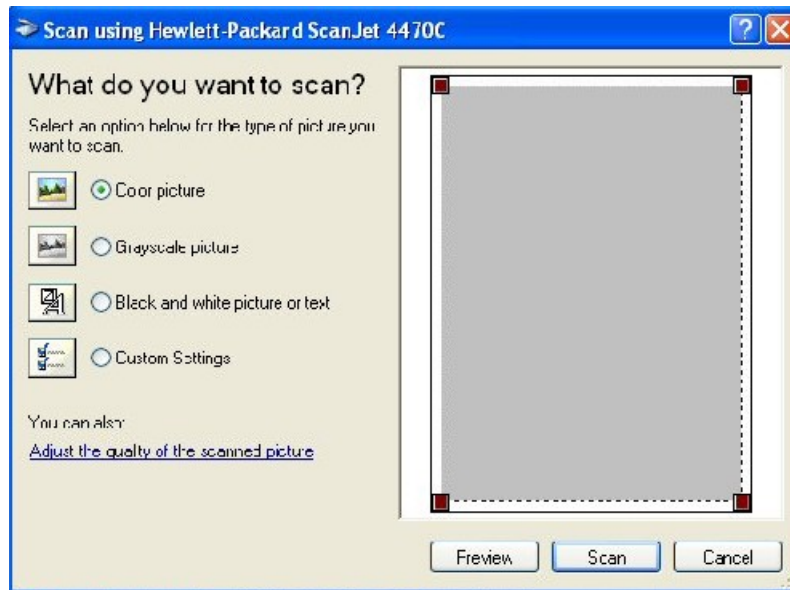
Scan using Hewlett-Packard ScanJet 4470C

What do you want to scan?

Select an option below for the type of picture you want to scan.

Color picture

Grayscale picture

Black and white picture or text

Custom Settings

You can also:

Adjust the quality of the scanned picture

Preview

Scan

Cancel